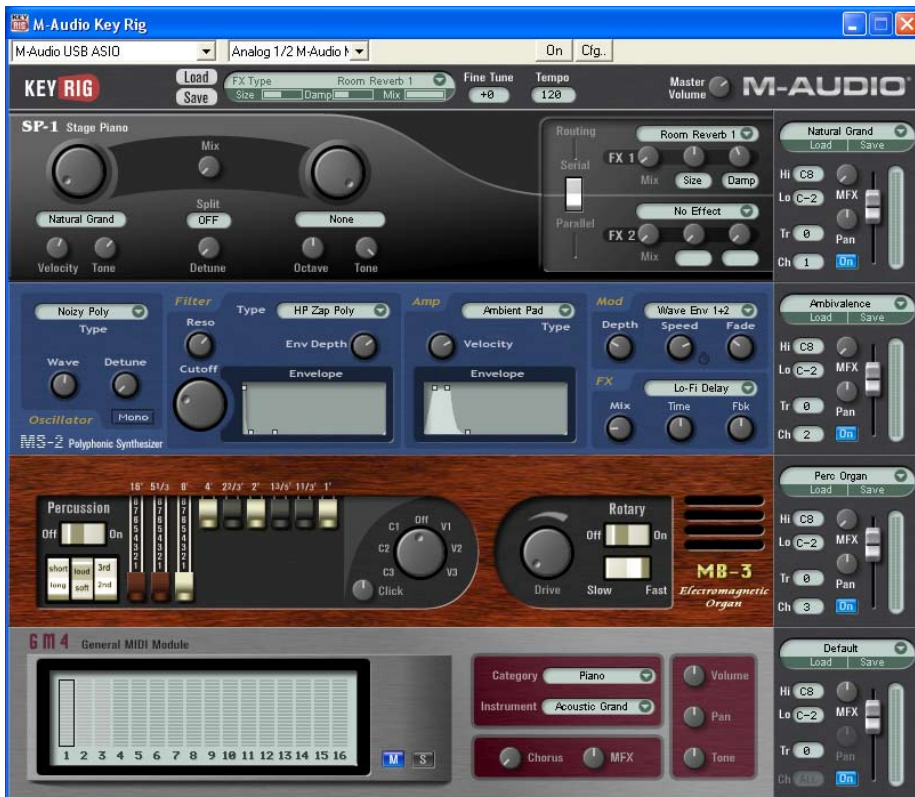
M-Audio Key Rig

M-Audio USB ASIO
Analog 1/2 M-Audio I
On
Cfg..

KEY RIG
Load
Save
FX Type
Room Reverb 1
Size
Damp
Mix
Fine Tune
+0
Tempo
120
Master Volume
M-AUDIO

SP-1 Stage Piano
Mix
Split
OFF
Natural Grand
None
Velocity
Tone
Detune
Octave
Tone
Routing
Serial
Parallel
Room Reverb 1
FX 1
Mix
Size
Damp
No Effect
FX 2
Mix

Natural Grand
Load
Save
Hi C8
Lo C-2
MFX
Tr 0
Pan
Ch 1
On

Noizy Poly
Type
Wave
Detune
Oscillator
Mono
MS-2 Polyphonic Synthesizer
Filter
Reso
Cutoff
Type
HP Zap Poly
Env Depth
Envelope
Amp
Ambient Pad
Type
Velocity
Envelope
Mod
Wave Env 1+2
Depth
Speed
Fade
FX
Lo-Fi Delay
Mix
Time
Fbk

Ambivalence
Load
Save
Hi C8
Lo C-2
MFX
Tr 0
Pan
Ch 2
On

Percussion
Off
On
short
long
loud
soft
3rd
2nd
16'
5 1/3
8'
4'
2 2/3'
2'
1 3/5'
1 1/3'
1'
8 7 6 5 4 3 2 1
8 7 6 5 4 3 2 1
8 7 6 5 4 3 2 1
C1
Off
V1
C2
V2
C3
V3
Click
Drive
Rotary
Off
On
Slow
Fast
MB-3
Electromagnetic Organ

Perc Organ
Load
Save
Hi C8
Lo C-2
MFX
Tr 0
Pan
Ch 3
On

GM4 General MIDI Module
1 2 3 4 5 6 7 8 9 10 11 12 13 14 15 16
M
S
Category
Piano
Instrument
Acoustic Grand
Chorus
MFX
Volume
Pan
Tone

Default
Load
Save
Hi C8
Lo C-2
MFX
Tr 0
Pan
Ch All
On